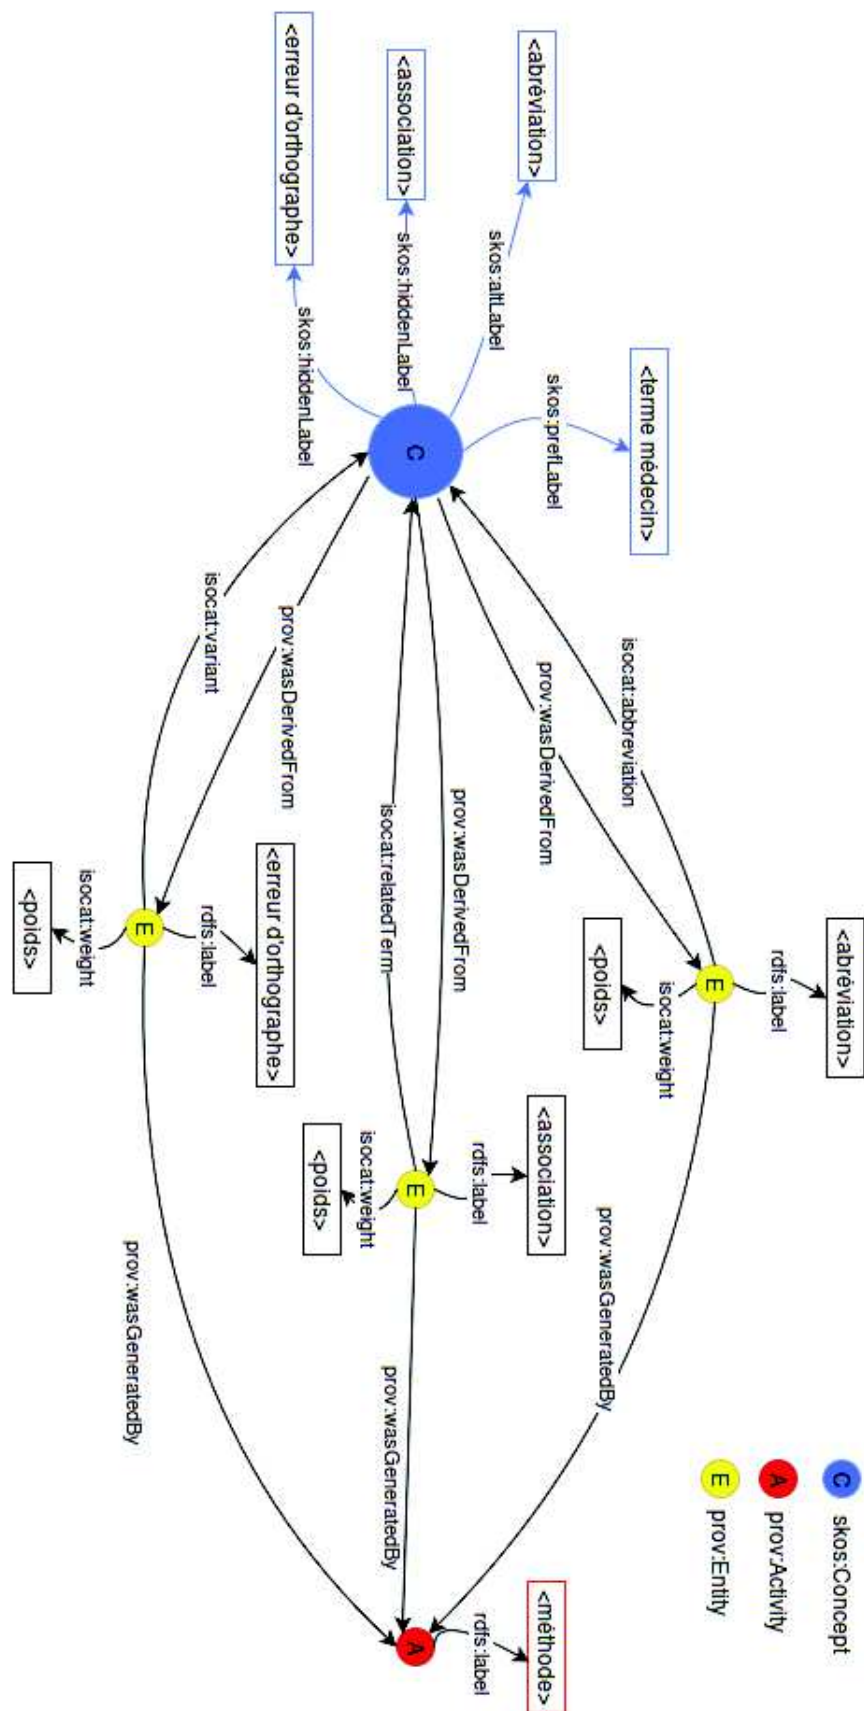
<terme médecin>

skos:prefLabel

<abréviation>

skos:altLabel

<association>

skos:hiddenLabel

<erreur d'orthographe>

skos:hiddenLabel

C

isocat:abreviation

prov:wasDerivedFrom

prov:wasDerivedFrom

isocat:relatedTerm

prov:wasDerivedFrom

isocat:variant

E

rdfs:label

<abréviation>

isocat:weight

<poids>

E

rdfs:label

<association>

isocat:weight

<poids>

E

rdfs:label

<erreur d'orthographe>

isocat:weight

<poids>

prov:wasGeneratedBy

prov:wasGeneratedBy

prov:wasGeneratedBy

A

rdfs:label

<méthode>

C skos:Concept

A prov:Activity

E prov:Entity